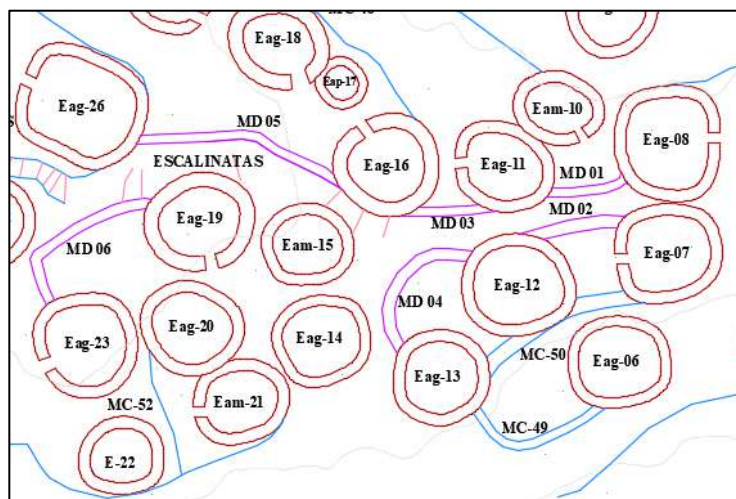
MC-48

Eag-18

Eap-17

Eag-26

Eam-10

MD 05

Eag-08

ESCALINATAS

Eag-16

Eag-11

MD 01

MD 02

Eag-19

MD 03

Eam-15

MD 06

Eag-07

Eag-12

MD 04

Eag-23

Eag-20

Eag-14

MC-50

Eag-06

Eag-13

MC-52

Eam-21

MC-49

E-22